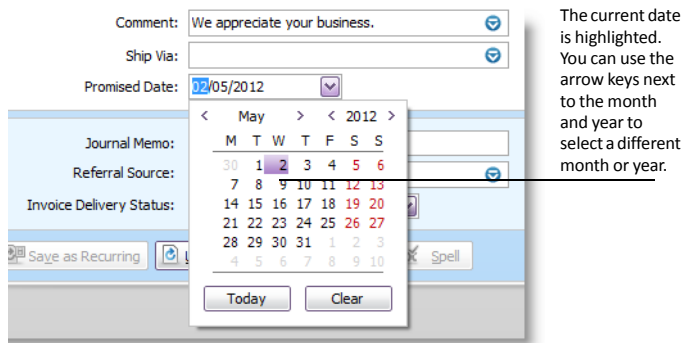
Comment: We appreciate your business.

Ship Via:

Promised Date: 02/05/2012

Journal Memo:

Referral Source:

Invoice Delivery Status:

Save as Recurring

Spell

< May > < 2012 >

| M | T | W | T | F | S | S |
|---|---|---|---|---|---|---|
| 30 | 1 | 2 | 3 | 4 | 5 | 6 |
| 7 | 8 | 9 | 10 | 11 | 12 | 13 |
| 14 | 15 | 16 | 17 | 18 | 19 | 20 |
| 21 | 22 | 23 | 24 | 25 | 26 | 27 |
| 28 | 29 | 30 | 31 | 1 | 2 | 3 |
| 4 | 5 | 6 | 7 | 8 | 9 | 10 |

Today Clear

The current date is highlighted. You can use the arrow keys next to the month and year to select a different month or year.